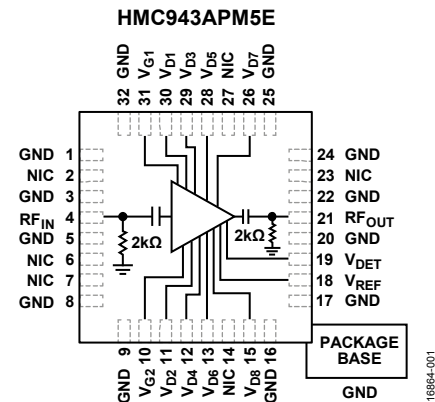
HMC943APM5E

32 GND
31 $V_{G1}$
30 $V_{D1}$
29 $V_{D3}$
28 $V_{D5}$
27 NIC
26 $V_{D7}$
25 GND

GND 1
NIC 2
GND 3
$RF_{IN}$ 4
GND 5
NIC 6
NIC 7
GND 8

2kΩ
2kΩ

24 GND
23 NIC
22 GND
21 $RF_{OUT}$
20 GND
19 $V_{DET}$
18 $V_{REF}$
17 GND

GND 9
$V_{G2}$ 10
$V_{D2}$ 11
$V_{D4}$ 12
$V_{D6}$ 13
NIC 14
$V_{D8}$ 15
GND 16

PACKAGE BASE
GND

16864-001